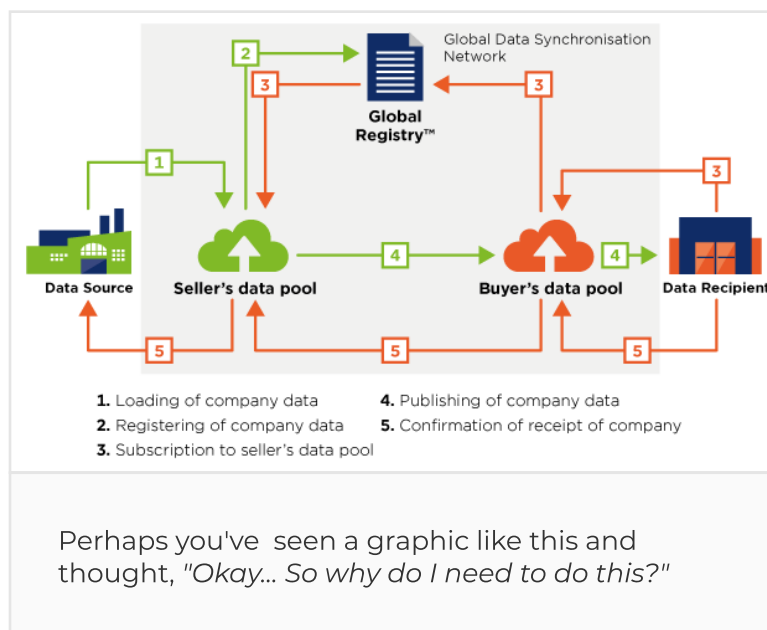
Global Data Synchronisation Network

2

3

3

Global Registry™

1

3

Data Source

Seller's data pool

4

Buyer's data pool

4

Data Recipient

5

5

5

1. Loading of company data
2. Registering of company data
3. Subscription to seller's data pool

4. Publishing of company data
5. Confirmation of receipt of company

Perhaps you've seen a graphic like this and thought, *"Okay... So why do I need to do this?"*